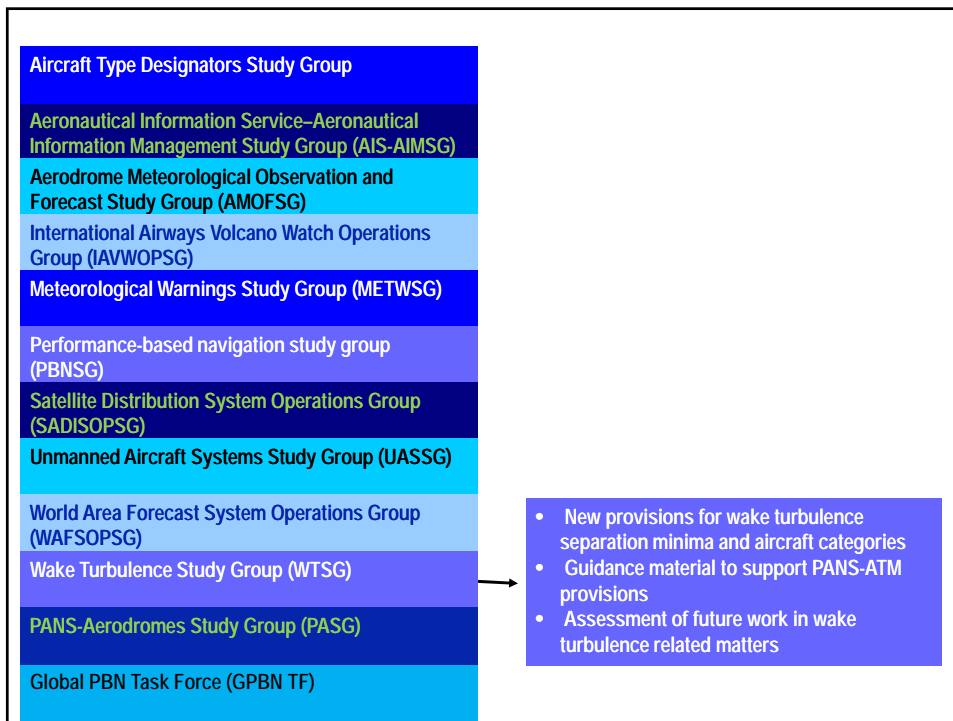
Aircraft Type Designators Study Group

Aeronautical Information Service–Aeronautical Information Management Study Group (AIS-AIMSG)

Aerodrome Meteorological Observation and Forecast Study Group (AMOFSG)

International Airways Volcano Watch Operations Group (IAVWOPSG)

Meteorological Warnings Study Group (METWSG)

Performance-based navigation study group (PBNSG)

Satellite Distribution System Operations Group (SADISOPSG)

Unmanned Aircraft Systems Study Group (UASSG)

World Area Forecast System Operations Group (WAFSOPSG)

Wake Turbulence Study Group (WTSG)

PANS-Aerodromes Study Group (PASG)

Global PBN Task Force (GPBN TF)

- New provisions for wake turbulence separation minima and aircraft categories
- Guidance material to support PANS-ATM provisions
- Assessment of future work in wake turbulence related matters